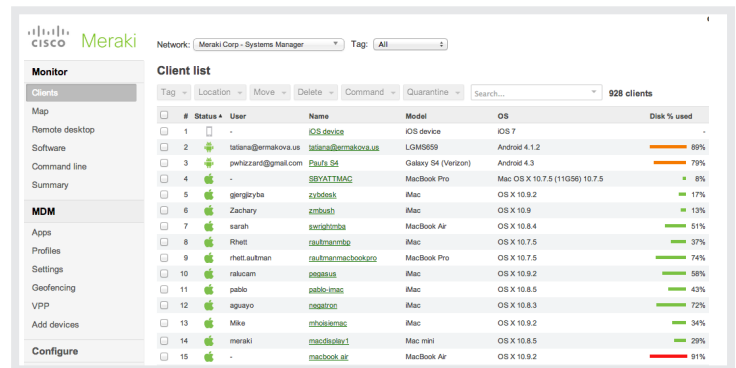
cisco Meraki

Network: Meraki Corp - Systems Manager Tag: All

Monitor
Clients
Map
Remote desktop
Software
Command line
Summary

MDM
Apps
Profiles
Settings
Geofencing
VPP
Add devices

Configure

Client list

Tag Location Move Delete Command Quarantine Search... 928 clients

| | # | Status | User | Name | Model | OS | Disk % used |
|---|---|---|---|---|---|---|---|
| | 1 | | - | iOS device | iOS device | iOS 7 | - |
| | 2 | | tatiana@ermakova.us | tatiana@ermakova.us | LGMS659 | Android 4.1.2 | 89% |
| | 3 | | pwhizzard@gmail.com | Paul's S4 | Galaxy S4 (Verizon) | Android 4.3 | 79% |
| | 4 | | - | SBYATTMAC | MacBook Pro | Mac OS X 10.7.5 (11G56) 10.7.5 | 8% |
| | 5 | | gjergjzyba | zybdesk | iMac | OS X 10.9.2 | 17% |
| | 6 | | Zachary | zmbush | iMac | OS X 10.9 | 13% |
| | 7 | | sarah | swrightmba | MacBook Air | OS X 10.8.4 | 51% |
| | 8 | | Rhett | raultmanmbp | iMac | OS X 10.7.5 | 37% |
| | 9 | | rhett.aultman | raultmanmacbookpro | iMac | OS X 10.7.5 | 74% |
| | 10 | | ralucam | pegasus | iMac | OS X 10.9.2 | 58% |
| | 11 | | pablo | pablo-imac | iMac | OS X 10.8.5 | 43% |
| | 12 | | aguayo | negatron | iMac | OS X 10.8.3 | 72% |
| | 13 | | Mike | mhoisiemac | iMac | OS X 10.9.2 | 34% |
| | 14 | | meraki | macdisplay1 | Mac mini | OS X 10.8.5 | 29% |
| | 15 | | - | macbook air | MacBook Air | OS X 10.9.2 | 91% |